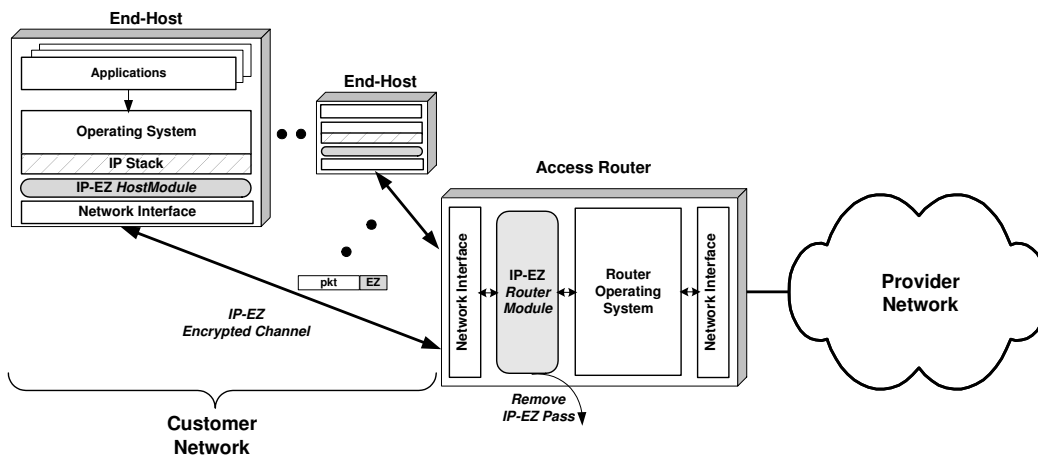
End-Host

Applications

Operating System

IP Stack

IP-EZ HostModule

Network Interface

End-Host

Access Router

Network Interface

IP-EZ Router Module

Router Operating System

Network Interface

Provider Network

pkt

EZ

IP-EZ Encrypted Channel

Remove IP-EZ Pass

Customer Network